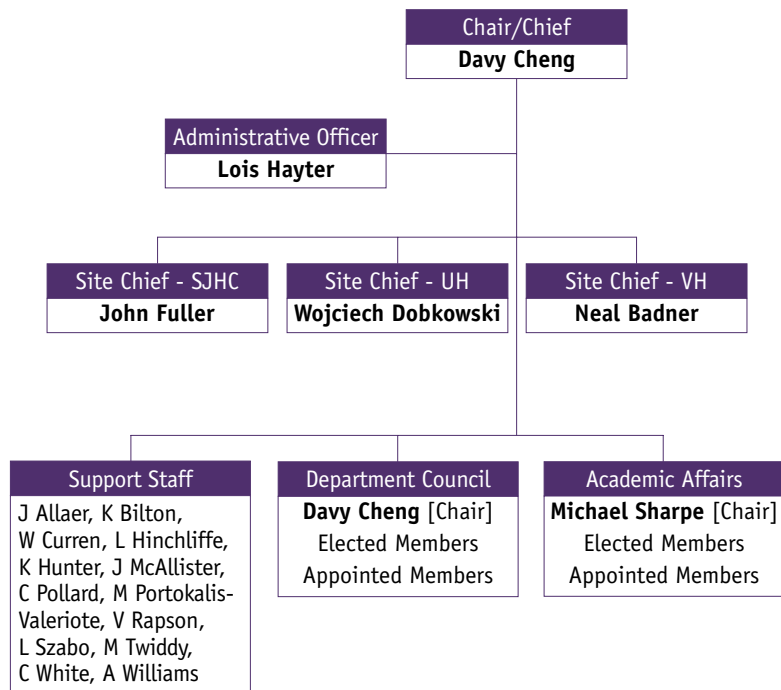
Chair/Chief
**Davy Cheng**

Administrative Officer
**Lois Hayter**

Site Chief - SJHC
**John Fuller**

Site Chief - UH
**Wojciech Dobkowski**

Site Chief - VH
**Neal Badner**

Support Staff
J Allaer, K Bilton, W Curren, L Hinchliffe, K Hunter, J McAllister, C Pollard, M Portokalis-Valeriote, V Rapson, L Szabo, M Twiddy, C White, A Williams

Department Council
**Davy Cheng** [Chair]
Elected Members
Appointed Members

Academic Affairs
**Michael Sharpe** [Chair]
Elected Members
Appointed Members